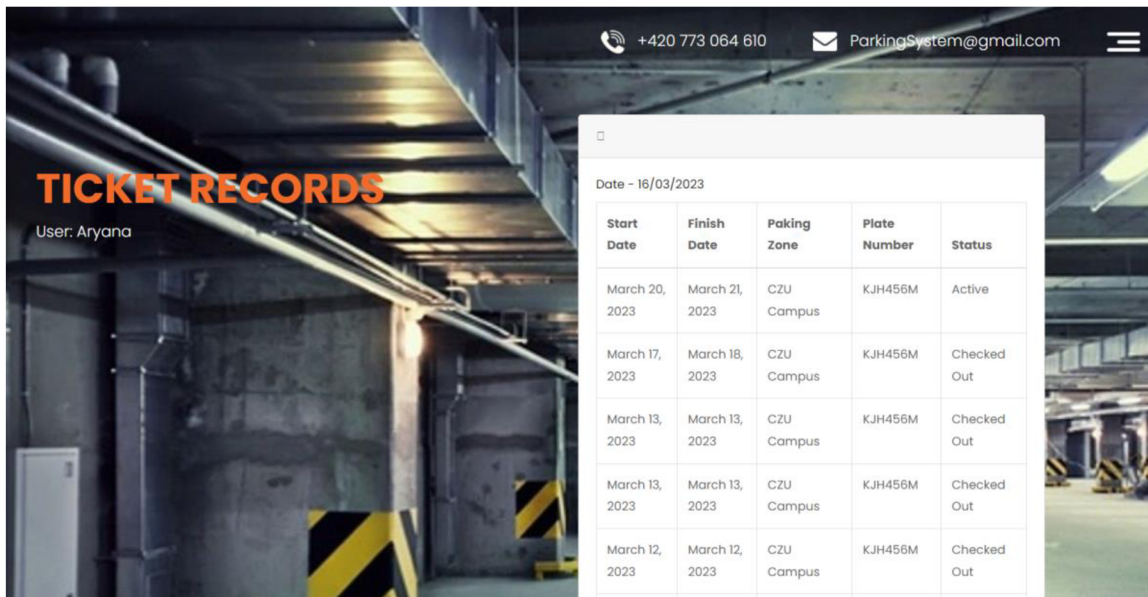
+420 773 064 610 ParkingSystem@gmail.com

TICKET RECORDS

User: Aryana

Date - 16/03/2023

| Start Date | Finish Date | Paking Zone | Plate Number | Status |
|---|---|---|---|---|
| March 20, 2023 | March 21, 2023 | CZU Campus | KJH456M | Active |
| March 17, 2023 | March 18, 2023 | CZU Campus | KJH456M | Checked Out |
| March 13, 2023 | March 13, 2023 | CZU Campus | KJH456M | Checked Out |
| March 13, 2023 | March 13, 2023 | CZU Campus | KJH456M | Checked Out |
| March 12, 2023 | March 12, 2023 | CZU Campus | KJH456M | Checked Out |